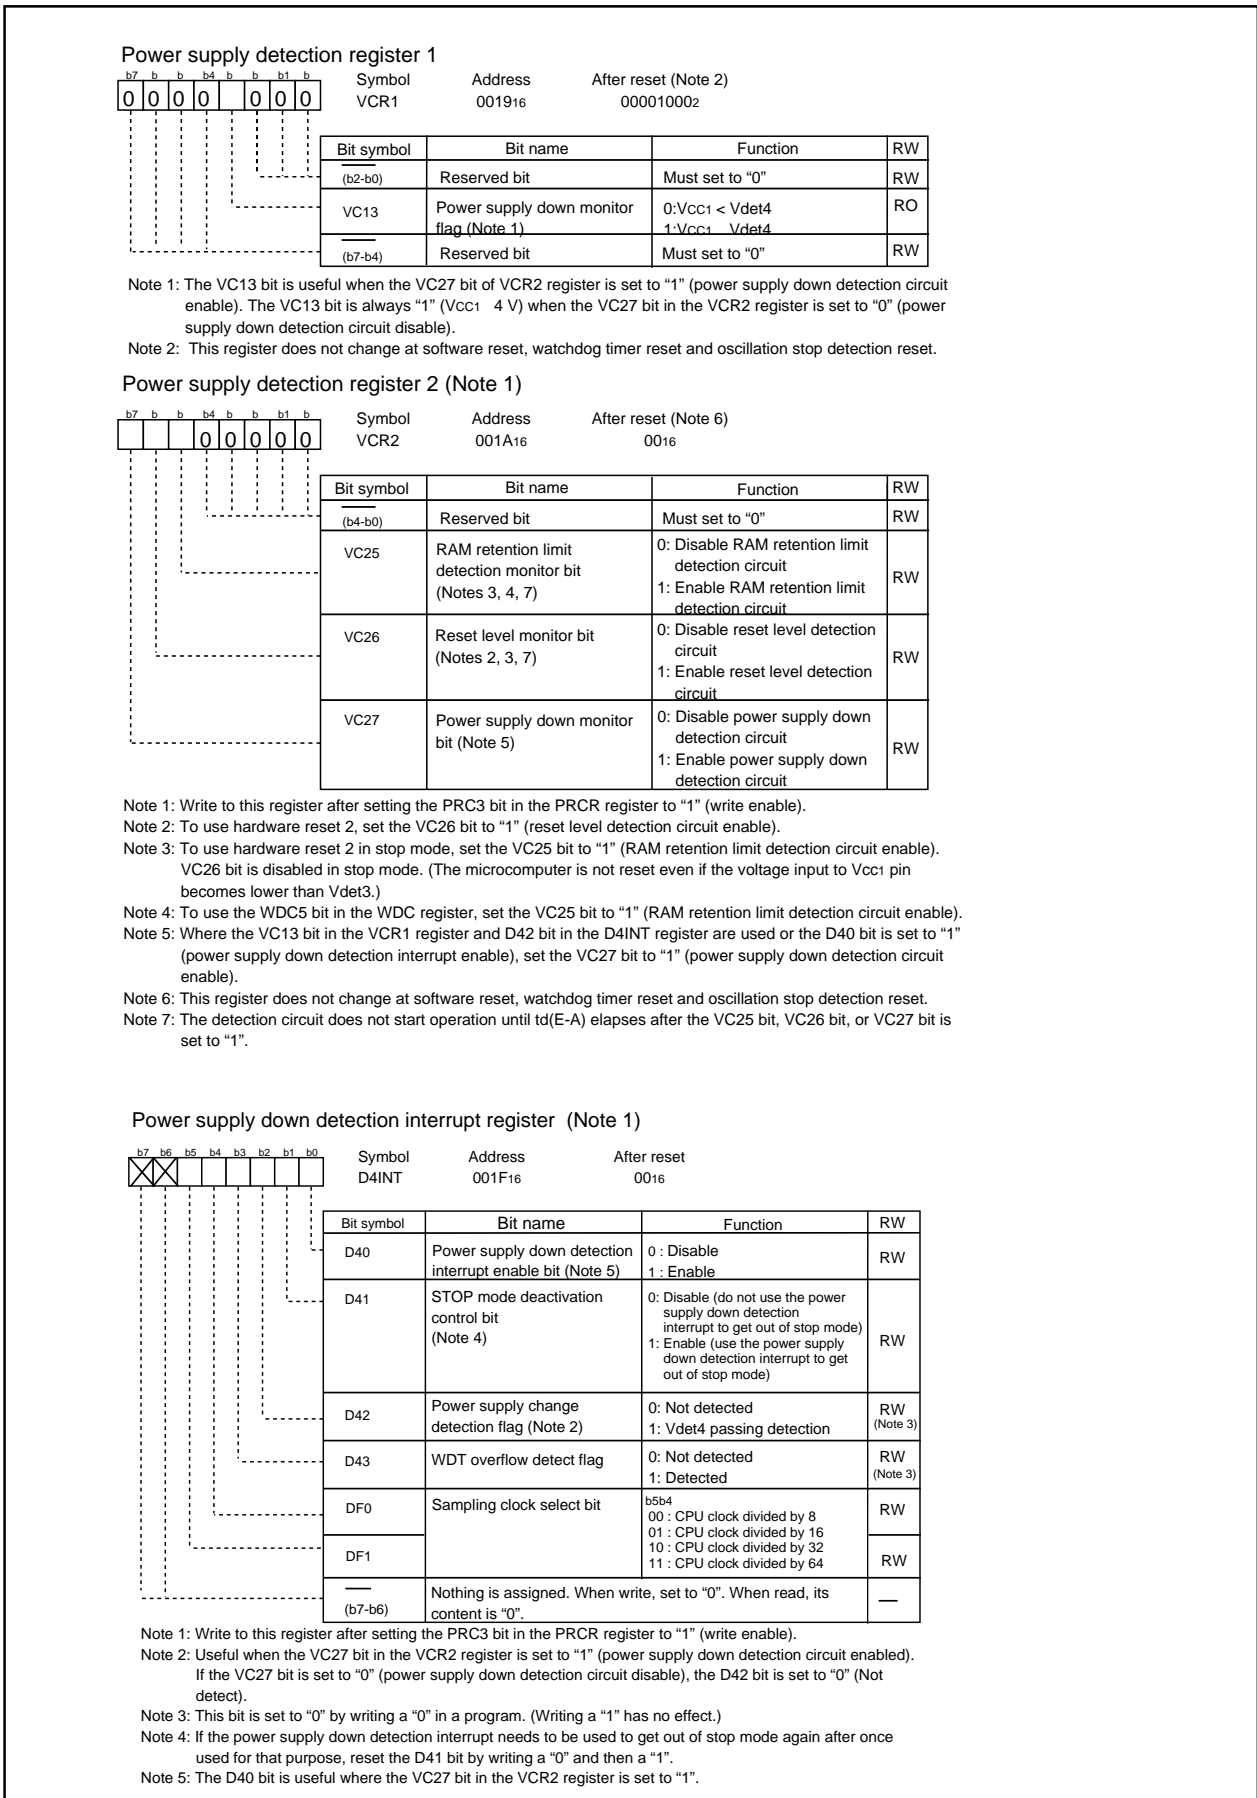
Power supply detection register 1

b7 b b b4 b b b1 b
0 0 0 0 0 0 0

Symbol VCR1
Address $0019_{16}$
After reset (Note 2) $00001000_2$

| Bit symbol | Bit name | Function | RW |
|---|---|---|---|
| (b2-b0) | Reserved bit | Must set to "0" | RW |
| VC13 | Power supply down monitor flag (Note 1) | 0:Vcc1 < Vdet4 1:Vcc1 Vdet4 | RO |
| (b7-b4) | Reserved bit | Must set to "0" | RW |

Note 1: The VC13 bit is useful when the VC27 bit of VCR2 register is set to "1" (power supply down detection circuit enable). The VC13 bit is always "1" (Vcc1 4 V) when the VC27 bit in the VCR2 register is set to "0" (power supply down detection circuit disable).
Note 2: This register does not change at software reset, watchdog timer reset and oscillation stop detection reset.

Power supply detection register 2 (Note 1)

b7 b b b4 b b b1 b
0 0 0 0 0

Symbol VCR2
Address $001A_{16}$
After reset (Note 6) $00_{16}$

| Bit symbol | Bit name | Function | RW |
|---|---|---|---|
| (b4-b0) | Reserved bit | Must set to "0" | RW |
| VC25 | RAM retention limit detection monitor bit (Notes 3, 4, 7) | 0: Disable RAM retention limit detection circuit 1: Enable RAM retention limit detection circuit | RW |
| VC26 | Reset level monitor bit (Notes 2, 3, 7) | 0: Disable reset level detection circuit 1: Enable reset level detection circuit | RW |
| VC27 | Power supply down monitor bit (Note 5) | 0: Disable power supply down detection circuit 1: Enable power supply down detection circuit | RW |

Note 1: Write to this register after setting the PRC3 bit in the PRCR register to "1" (write enable).
Note 2: To use hardware reset 2, set the VC26 bit to "1" (reset level detection circuit enable).
Note 3: To use hardware reset 2 in stop mode, set the VC25 bit to "1" (RAM retention limit detection circuit enable). VC26 bit is disabled in stop mode. (The microcomputer is not reset even if the voltage input to Vcc1 pin becomes lower than Vdet3.)
Note 4: To use the WDC5 bit in the WDC register, set the VC25 bit to "1" (RAM retention limit detection circuit enable).
Note 5: Where the VC13 bit in the VCR1 register and D42 bit in the D4INT register are used or the D40 bit is set to "1" (power supply down detection interrupt enable), set the VC27 bit to "1" (power supply down detection circuit enable).
Note 6: This register does not change at software reset, watchdog timer reset and oscillation stop detection reset.
Note 7: The detection circuit does not start operation until td(E-A) elapses after the VC25 bit, VC26 bit, or VC27 bit is set to "1".

Power supply down detection interrupt register (Note 1)

b7 b6 b5 b4 b3 b2 b1 b0

Symbol D4INT
Address $001F_{16}$
After reset $00_{16}$

| Bit symbol | Bit name | Function | RW |
|---|---|---|---|
| D40 | Power supply down detection interrupt enable bit (Note 5) | 0 : Disable 1 : Enable | RW |
| D41 | STOP mode deactivation control bit (Note 4) | 0: Disable (do not use the power supply down detection interrupt to get out of stop mode) 1: Enable (use the power supply down detection interrupt to get out of stop mode) | RW |
| D42 | Power supply change detection flag (Note 2) | 0: Not detected 1: Vdet4 passing detection | RW (Note 3) |
| D43 | WDT overflow detect flag | 0: Not detected 1: Detected | RW (Note 3) |
| DF0 | Sampling clock select bit | b5b4 00 : CPU clock divided by 8 01 : CPU clock divided by 16 10 : CPU clock divided by 32 11 : CPU clock divided by 64 | RW |
| DF1 | | | RW |
| (b7-b6) | Nothing is assigned. When write, set to "0". When read, its content is "0". | | — |

Note 1: Write to this register after setting the PRC3 bit in the PRCR register to "1" (write enable).
Note 2: Useful when the VC27 bit in the VCR2 register is set to "1" (power supply down detection circuit enabled). If the VC27 bit is set to "0" (power supply down detection circuit disable), the D42 bit is set to "0" (Not detect).
Note 3: This bit is set to "0" by writing a "0" in a program. (Writing a "1" has no effect.)
Note 4: If the power supply down detection interrupt needs to be used to get out of stop mode again after once used for that purpose, reset the D41 bit by writing a "0" and then a "1".
Note 5: The D40 bit is useful where the VC27 bit in the VCR2 register is set to "1".